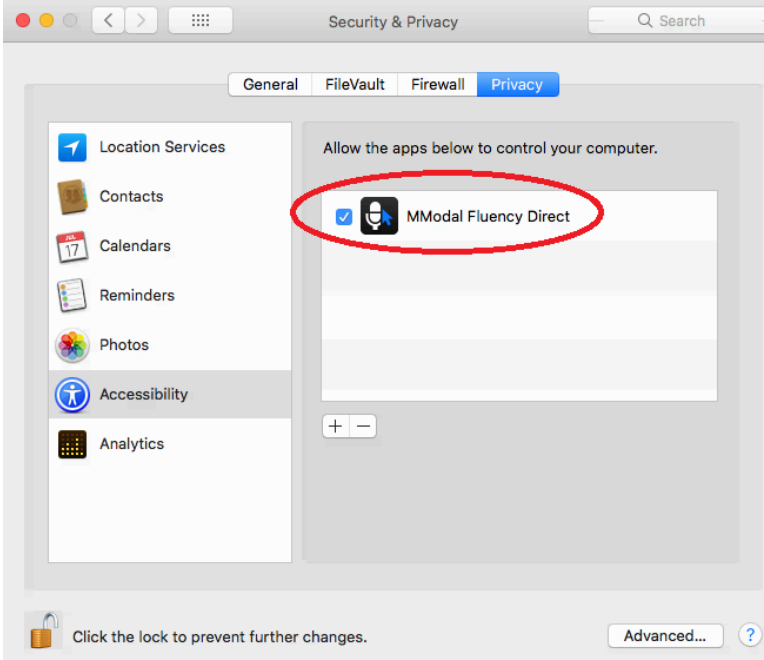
Security & Privacy

Search

General FileVault Firewall Privacy

Location Services
Contacts
JUL 17
Calendars
Reminders
Photos
Accessibility
Analytics

Allow the apps below to control your computer.

MModal Fluency Direct

+ −

Click the lock to prevent further changes.

Advanced...

?